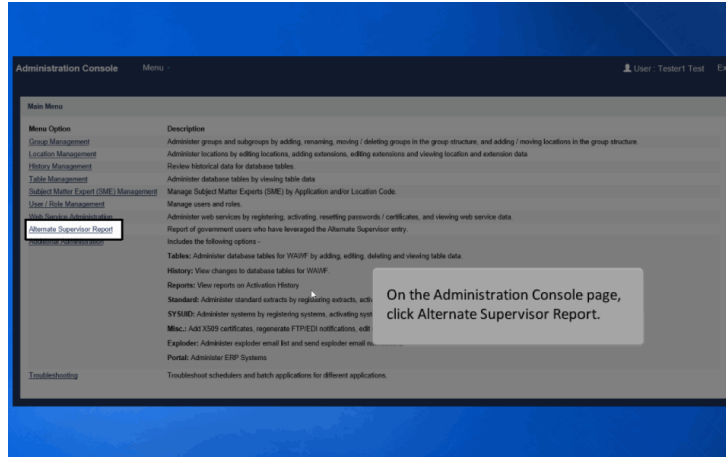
Administration Console Menu

User : Tester1 Test Ex

Main Menu

| Menu Option | Description |
|---|---|
| Group Management | Administer groups and subgroups by adding, renaming, moving / deleting groups in the group structure, and adding / moving locations in the group structure. |
| Location Management | Administer locations by editing locations, adding extensions, editing extensions and viewing location and extension data |
| History Management | Review historical data for database tables. |
| Table Management | Administer database tables by viewing table data |
| Subject Matter Expert (SME) Management | Manage Subject Matter Experts (SME) by Application and/or Location Code. |
| User / Role Management | Manage users and roles. |
| Web Service Administration | Administer web services by registering, activating, resetting passwords / certificates, and viewing web service data. |
| Alternate Supervisor Report | Report of government users who have leveraged the Alternate Supervisor entry. |
| Additional Administration | Includes the following options -<br>Tables: Administer database tables for WAWF by adding, editing, deleting and viewing table data.<br>History: View changes to database tables for WAWF.<br>Reports: View reports on Activation History<br>Standard: Administer standard extracts by registering extracts, activ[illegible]<br>SYSUID: Administer systems by registering systems, activating syst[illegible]<br>Misc.: Add X509 certificates, regenerate FTP/EDI notifications, edit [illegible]<br>Exploder: Administer exploder email list and send exploder email m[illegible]<br>Portal: Administer ERP Systems. |
| Troubleshooting | Troubleshoot schedulers and batch applications for different applications. |

On the Administration Console page, click Alternate Supervisor Report.